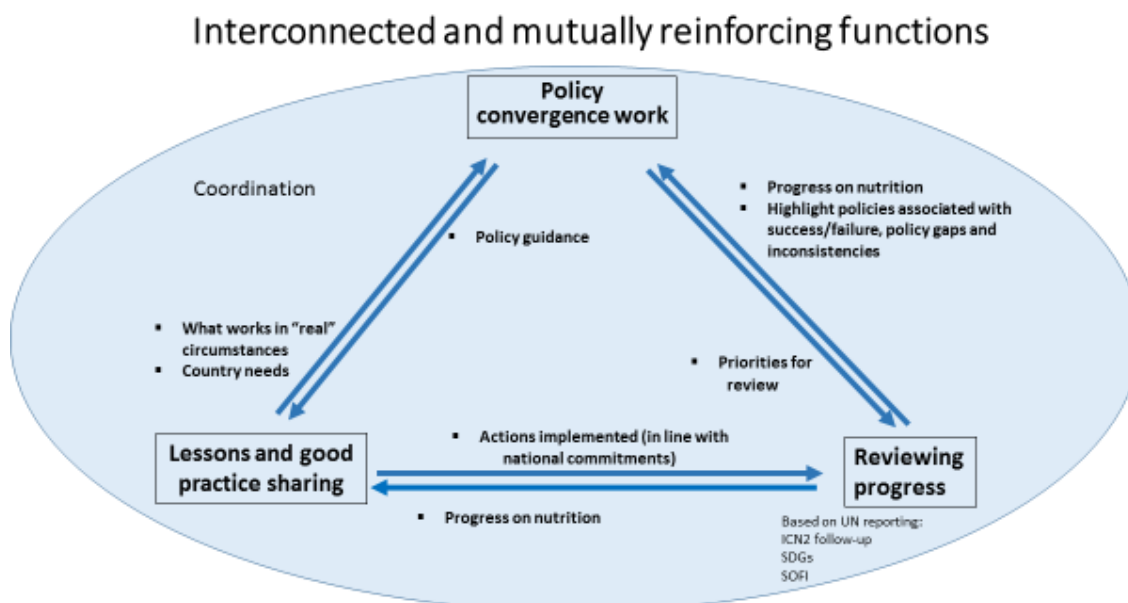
Interconnected and mutually reinforcing functions

Policy convergence work

Coordination

- Policy guidance

- Progress on nutrition
- Highlight policies associated with success/failure, policy gaps and inconsistencies

- What works in "real" circumstances
- Country needs

- Priorities for review

Lessons and good practice sharing

- Actions implemented (in line with national commitments)

Reviewing progress

- Progress on nutrition

Based on UN reporting:
ICN2 follow-up
SDGs
SOFI